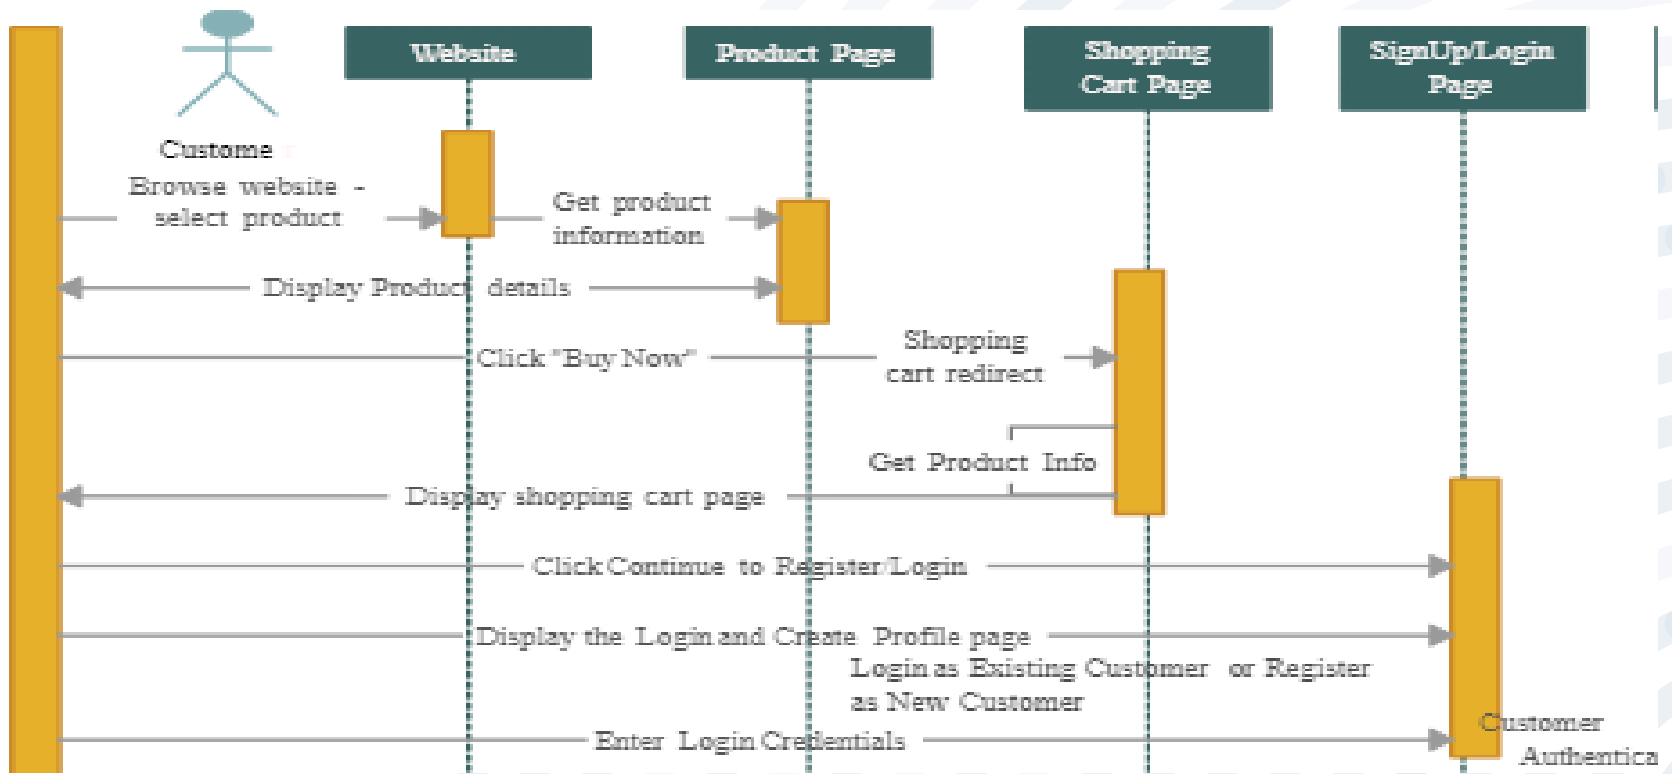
Website

Product Page

Shopping Cart Page

SignUp/Login Page

Custome

Browse website - select product

Get product information

Display Product details

Click "Buy Now"

Shopping cart redirect

Get Product Info

Display shopping cart page

Click Continue to Register/Login

Display the Login and Create Profile page

Login as Existing Customer or Register as New Customer

Enter Login Credentials

Customer Authentica